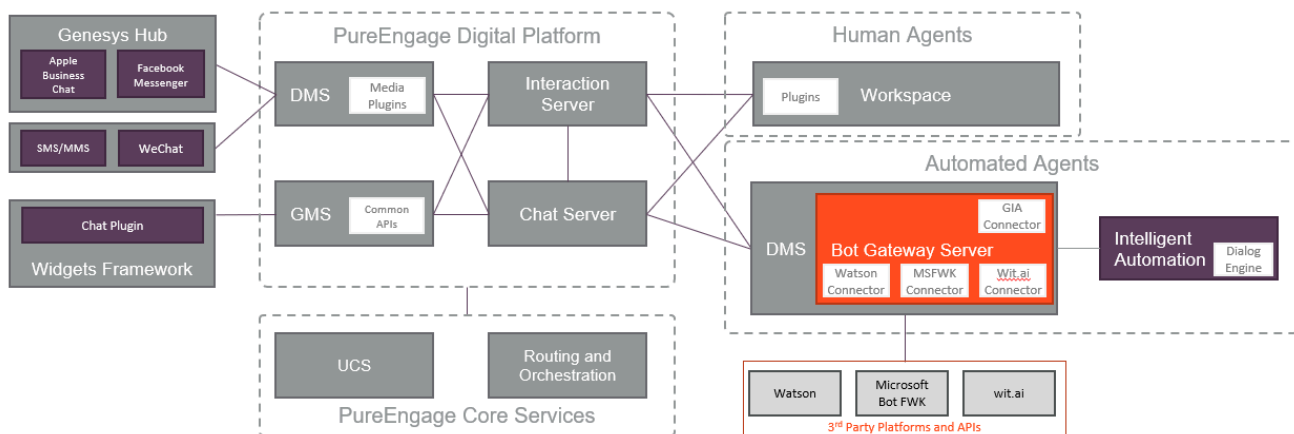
Genesys Hub

Apple Business Chat

Facebook Messenger

SMS/MMS

WeChat

Chat Plugin

Widgets Framework

PureEngage Digital Platform

DMS

Media Plugins

Interaction Server

GMS

Common APIs

Chat Server

Human Agents

Plugins

Workspace

Automated Agents

DMS

GIA Connector

Bot Gateway Server

Watson Connector

MSFWK Connector

Wit.ai Connector

Intelligent Automation

Dialog Engine

UCS

Routing and Orchestration

PureEngage Core Services

Watson

Microsoft Bot FWK

wit.ai

3$^{rd}$ Party Platforms and APIs